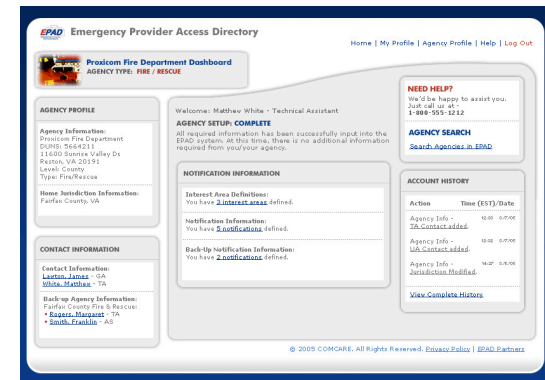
EPAD Emergency Provider Access Directory

Home | My Profile | Agency Profile | Help | Log Out

Proxicom Fire Department Dashboard
AGENCY TYPE: FIRE / RESCUE

AGENCY PROFILE

Agency Information:
Proxicom Fire Department
DUNS: 5664211
11600 Sunrise Valley Dr.
Reston, VA 20191
Level: County
Type: Fire/Rescue

Home Jurisdiction Information:
Fairfax County, VA

CONTACT INFORMATION

Contact Information:
Lawton, James - UA
White, Matthew - TA

Back-up Agency Information:
Fairfax County Fire & Rescue:
• Rogers, Margaret - TA
• Smith, Franklin - AS

Welcome: Matthew White - Technical Assistant

AGENCY SETUP: COMPLETE
All required information has been successfully input into the EPAD system. At this time, there is no additional information required from you/your agency.

NOTIFICATION INFORMATION

Interest Area Definitions:
You have 3 interest areas defined.

Notification Information:
You have 5 notifications defined.

Back-Up Notification Information:
You have 2 notifications defined.

NEED HELP?
We'd be happy to assist you. Just call us at -
1-800-555-1212

AGENCY SEARCH
Search Agencies in EPAD

ACCOUNT HISTORY

| Action | Time (EST)/Date |
|---|---|
| Agency Info - TA Contact added. | 12:03 0/7/05 |
| Agency Info - UA Contact added. | 12:03 0/7/05 |
| Agency Info - Jurisdiction Modified. | 14:27 0/5/05 |

View Complete History

© 2005 COMCARE. All Rights Reserved. Privacy Policy | EPAD Partners